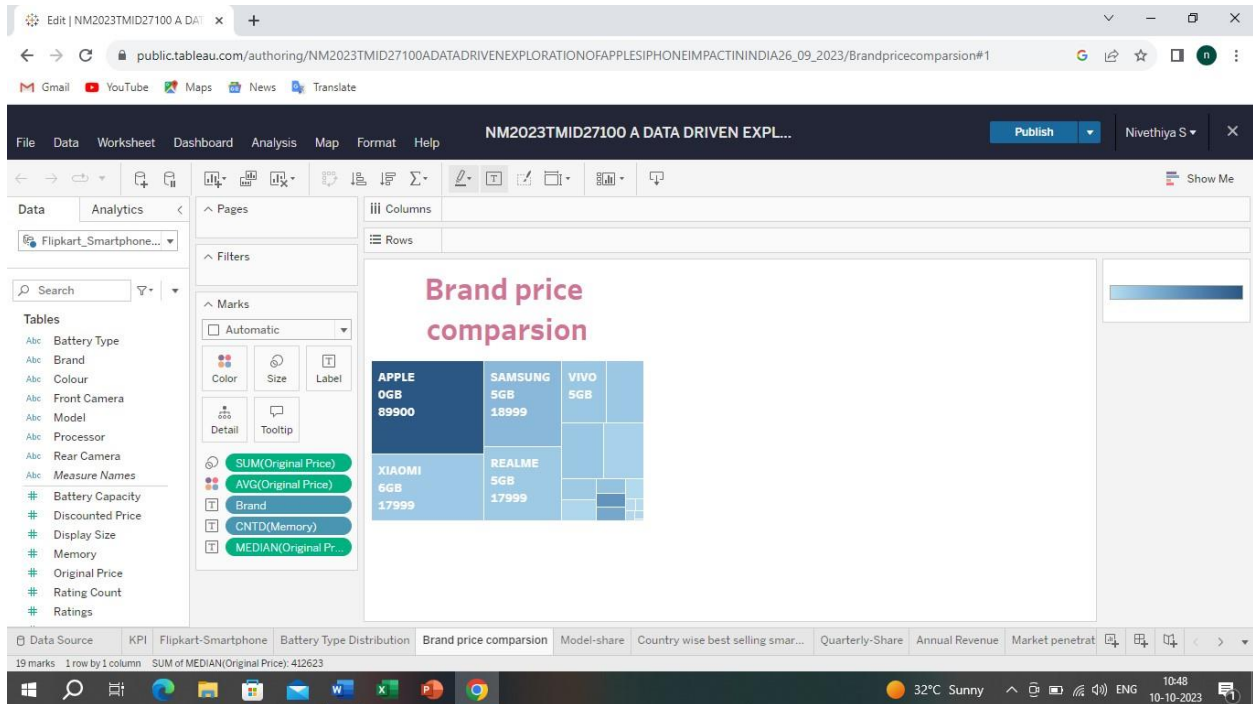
Edit | NM2023TMID27100 A DAT ×  +

public.tableau.com/authoring/NM2023TMID27100ADATADRIVENEXPLORATIONOFAPPLESIPHONEIMPACTININDIA26_09_2023/Brandpricecomparsion#1

Gmail YouTube Maps News Translate

File Data Worksheet Dashboard Analysis Map Format Help

NM2023TMID27100 A DATA DRIVEN EXPL...

Publish

Nivethiya S

Show Me

Data Analytics

Pages

Columns

Rows

Flipkart_Smartphone...

Filters

Search

Tables

Battery Type
Brand
Colour
Front Camera
Model
Processor
Rear Camera
Measure Names
Battery Capacity
Discounted Price
Display Size
Memory
Original Price
Rating Count
Ratings

Marks

Automatic

Color Size Label

Detail Tooltip

SUM(Original Price)
AVG(Original Price)
Brand
CNTD(Memory)
MEDIAN(Original Pr...

Brand price comparsion

APPLE
0GB
89900

SAMSUNG
5GB
18999

VIVO
5GB

XIAOMI
6GB
17999

REALME
5GB
17999

Data Source | KPI | Flipkart-Smartphone | Battery Type Distribution | Brand price comparsion | Model-share | Country wise best selling smar... | Quarterly-Share | Annual Revenue | Market penetrat

19 marks 1 row by 1 column SUM of MEDIAN(Original Price): 412623

32°C Sunny ENG 10:48 10-10-2023